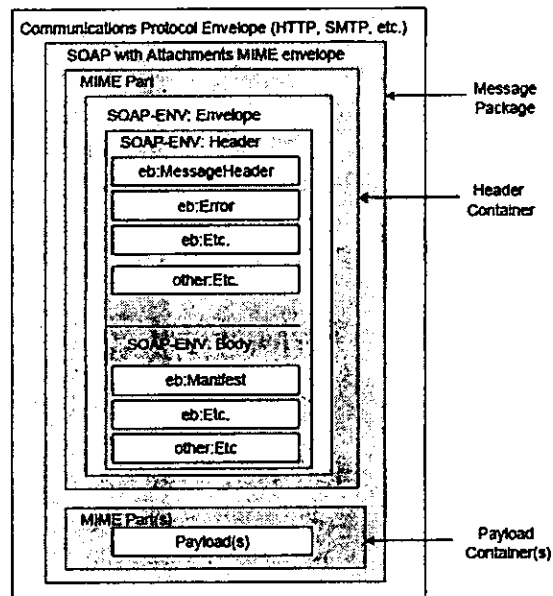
Communications Protocol Envelope (HTTP, SMTP, etc.)

SOAP with Attachments MIME envelope

MIME Part

SOAP-ENV: Envelope

SOAP-ENV: Header

eb:MessageHeader

eb:Error

eb:Etc.

other:Etc.

SOAP-ENV: Body

eb:Manifest

eb:Etc.

other:Etc

MIME Part(s)

Payload(s)

Message Package

Header Container

Payload Container(s)